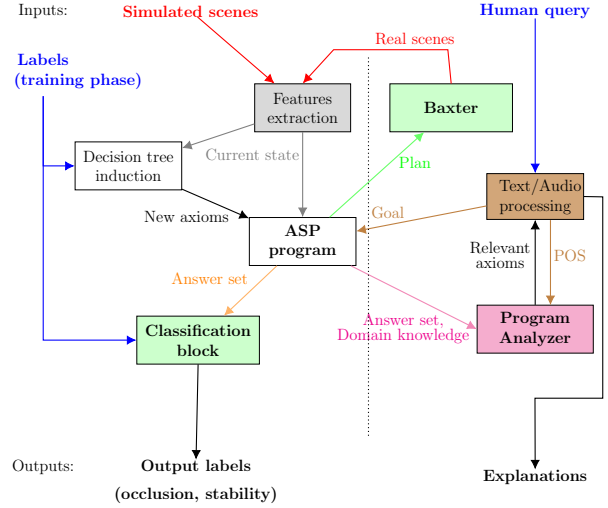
Inputs:

Simulated scenes

Human query

Labels (training phase)

Real scenes

Features extraction

Baxter

Decision tree induction

Current state

Plan

Text/Audio processing

New axioms

Goal

ASP program

Relevant axioms

POS

Answer set

Answer set, Domain knowledge

Program Analyzer

Classification block

Outputs:

Output labels (occlusion, stability)

Explanations